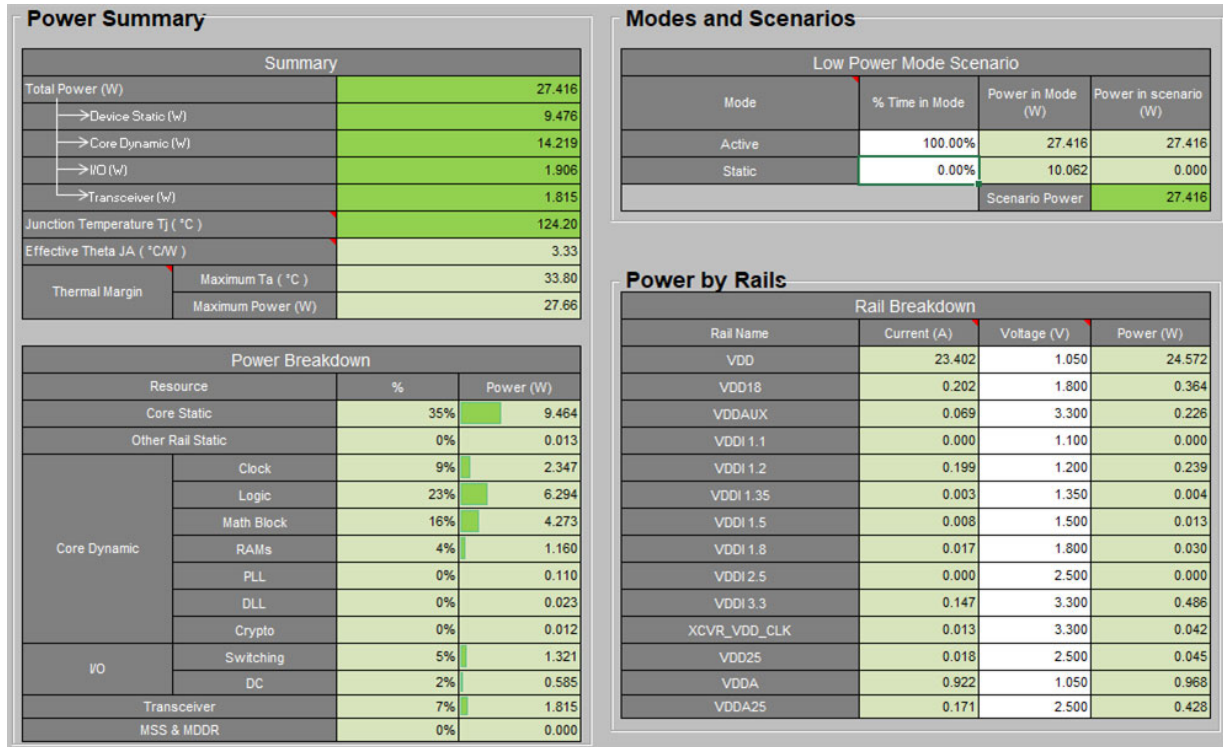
Power Summary

| Summary | |
|---|---|
| Total Power (W) | 27.416 |
| →Device Static (W) | 9.476 |
| →Core Dynamic (W) | 14.219 |
| →I/O (W) | 1.906 |
| →Transceiver (W) | 1.815 |
| Junction Temperature Tj ( °C ) | 124.20 |
| Effective Theta JA ( °C/W ) | 3.33 |
| Thermal Margin: Maximum Ta ( °C ) | 33.80 |
| Thermal Margin: Maximum Power (W) | 27.66 |

Power Breakdown

| Resource | | % | Power (W) |
|---|---|---|---|
| Core Static | | 35% | 9.464 |
| Other Rail Static | | 0% | 0.013 |
| Core Dynamic | Clock | 9% | 2.347 |
| | Logic | 23% | 6.294 |
| | Math Block | 16% | 4.273 |
| | RAMs | 4% | 1.160 |
| | PLL | 0% | 0.110 |
| | DLL | 0% | 0.023 |
| | Crypto | 0% | 0.012 |
| I/O | Switching | 5% | 1.321 |
| | DC | 2% | 0.585 |
| Transceiver | | 7% | 1.815 |
| MSS & MDDR | | 0% | 0.000 |

Modes and Scenarios

Low Power Mode Scenario

| Mode | % Time in Mode | Power in Mode (W) | Power in scenario (W) |
|---|---|---|---|
| Active | 100.00% | 27.416 | 27.416 |
| Static | 0.00% | 10.062 | 0.000 |
| | | Scenario Power | 27.416 |

Power by Rails

Rail Breakdown

| Rail Name | Current (A) | Voltage (V) | Power (W) |
|---|---|---|---|
| VDD | 23.402 | 1.050 | 24.572 |
| VDD18 | 0.202 | 1.800 | 0.364 |
| VDDAUX | 0.069 | 3.300 | 0.226 |
| VDDI 1.1 | 0.000 | 1.100 | 0.000 |
| VDDI 1.2 | 0.199 | 1.200 | 0.239 |
| VDDI 1.35 | 0.003 | 1.350 | 0.004 |
| VDDI 1.5 | 0.008 | 1.500 | 0.013 |
| VDDI 1.8 | 0.017 | 1.800 | 0.030 |
| VDDI 2.5 | 0.000 | 2.500 | 0.000 |
| VDDI 3.3 | 0.147 | 3.300 | 0.486 |
| XCVR_VDD_CLK | 0.013 | 3.300 | 0.042 |
| VDD25 | 0.018 | 2.500 | 0.045 |
| VDDA | 0.922 | 1.050 | 0.968 |
| VDDA25 | 0.171 | 2.500 | 0.428 |